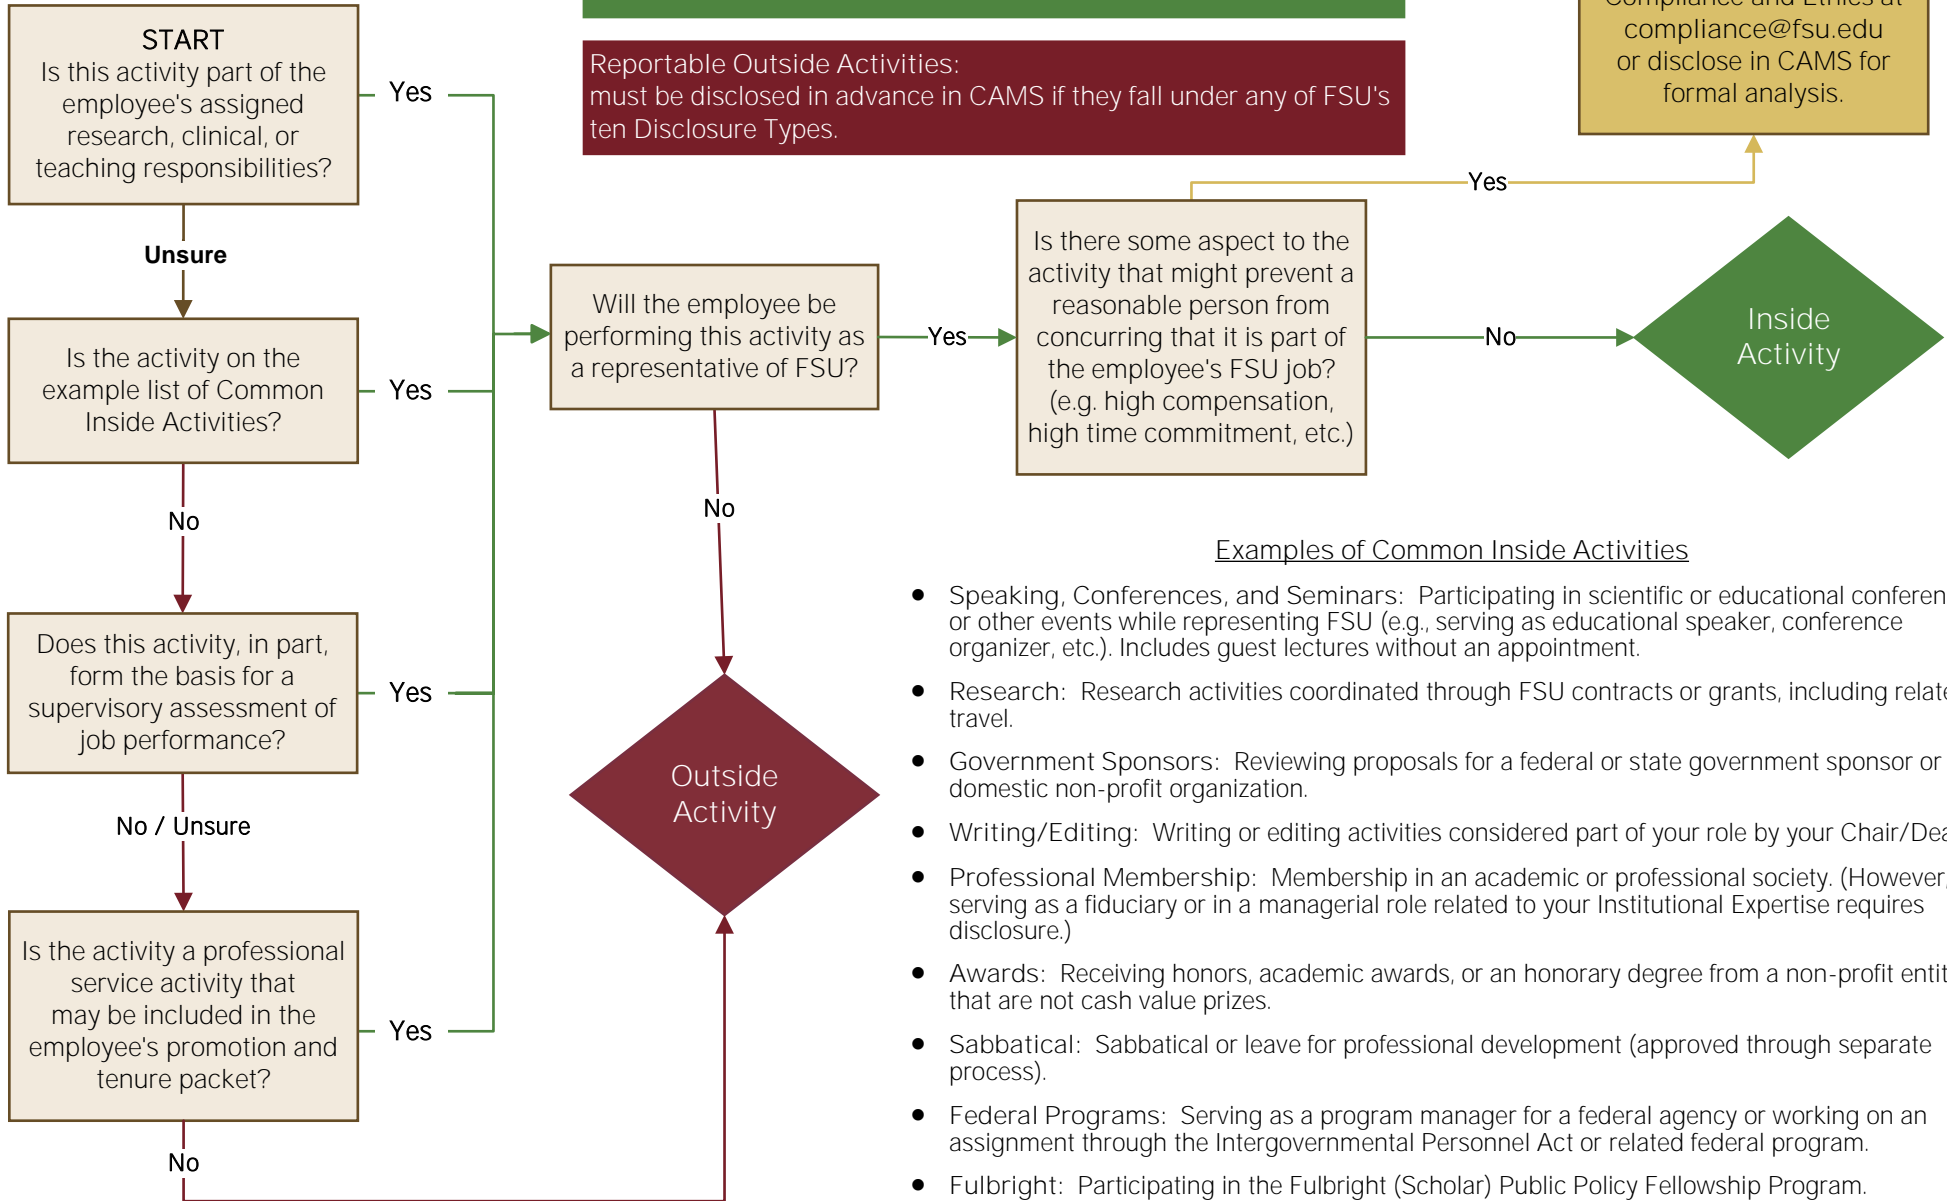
START
Is this activity part of the employee's assigned research, clinical, or teaching responsibilities?

Yes

Unsure

Is the activity on the example list of Common Inside Activities?

Yes

No

Does this activity, in part, form the basis for a supervisory assessment of job performance?

Yes

No / Unsure

Is the activity a professional service activity that may be included in the employee's promotion and tenure packet?

Yes

No

Reportable Outside Activities:
must be disclosed in advance in CAMS if they fall under any of FSU's ten Disclosure Types.

Will the employee be performing this activity as a representative of FSU?

Yes

No

Outside Activity

Is there some aspect to the activity that might prevent a reasonable person from concurring that it is part of the employee's FSU job? (e.g. high compensation, high time commitment, etc.)

Yes

No

Inside Activity

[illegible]
compliance@fsu.edu
or disclose in CAMS for formal analysis.

Examples of Common Inside Activities

• Speaking, Conferences, and Seminars: Participating in scientific or educational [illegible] or other events while representing FSU (e.g., serving as educational speaker, conference organizer, etc.). Includes guest lectures without an appointment.

• Research: Research activities coordinated through FSU contracts or grants, including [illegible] travel.

• Government Sponsors: Reviewing proposals for a federal or state government sponsor or domestic non-profit organization.

• Writing/Editing: Writing or editing activities considered part of your role by your Chair/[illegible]

• Professional Membership: Membership in an academic or professional society. ([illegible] serving as a fiduciary or in a managerial role related to your Institutional Expertise requires disclosure.)

• Awards: Receiving honors, academic awards, or an honorary degree from a non-profit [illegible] that are not cash value prizes.

• Sabbatical: Sabbatical or leave for professional development (approved through separate process).

• Federal Programs: Serving as a program manager for a federal agency or working on an assignment through the Intergovernmental Personnel Act or related federal program.

• Fulbright: Participating in the Fulbright (Scholar) Public Policy Fellowship Program.